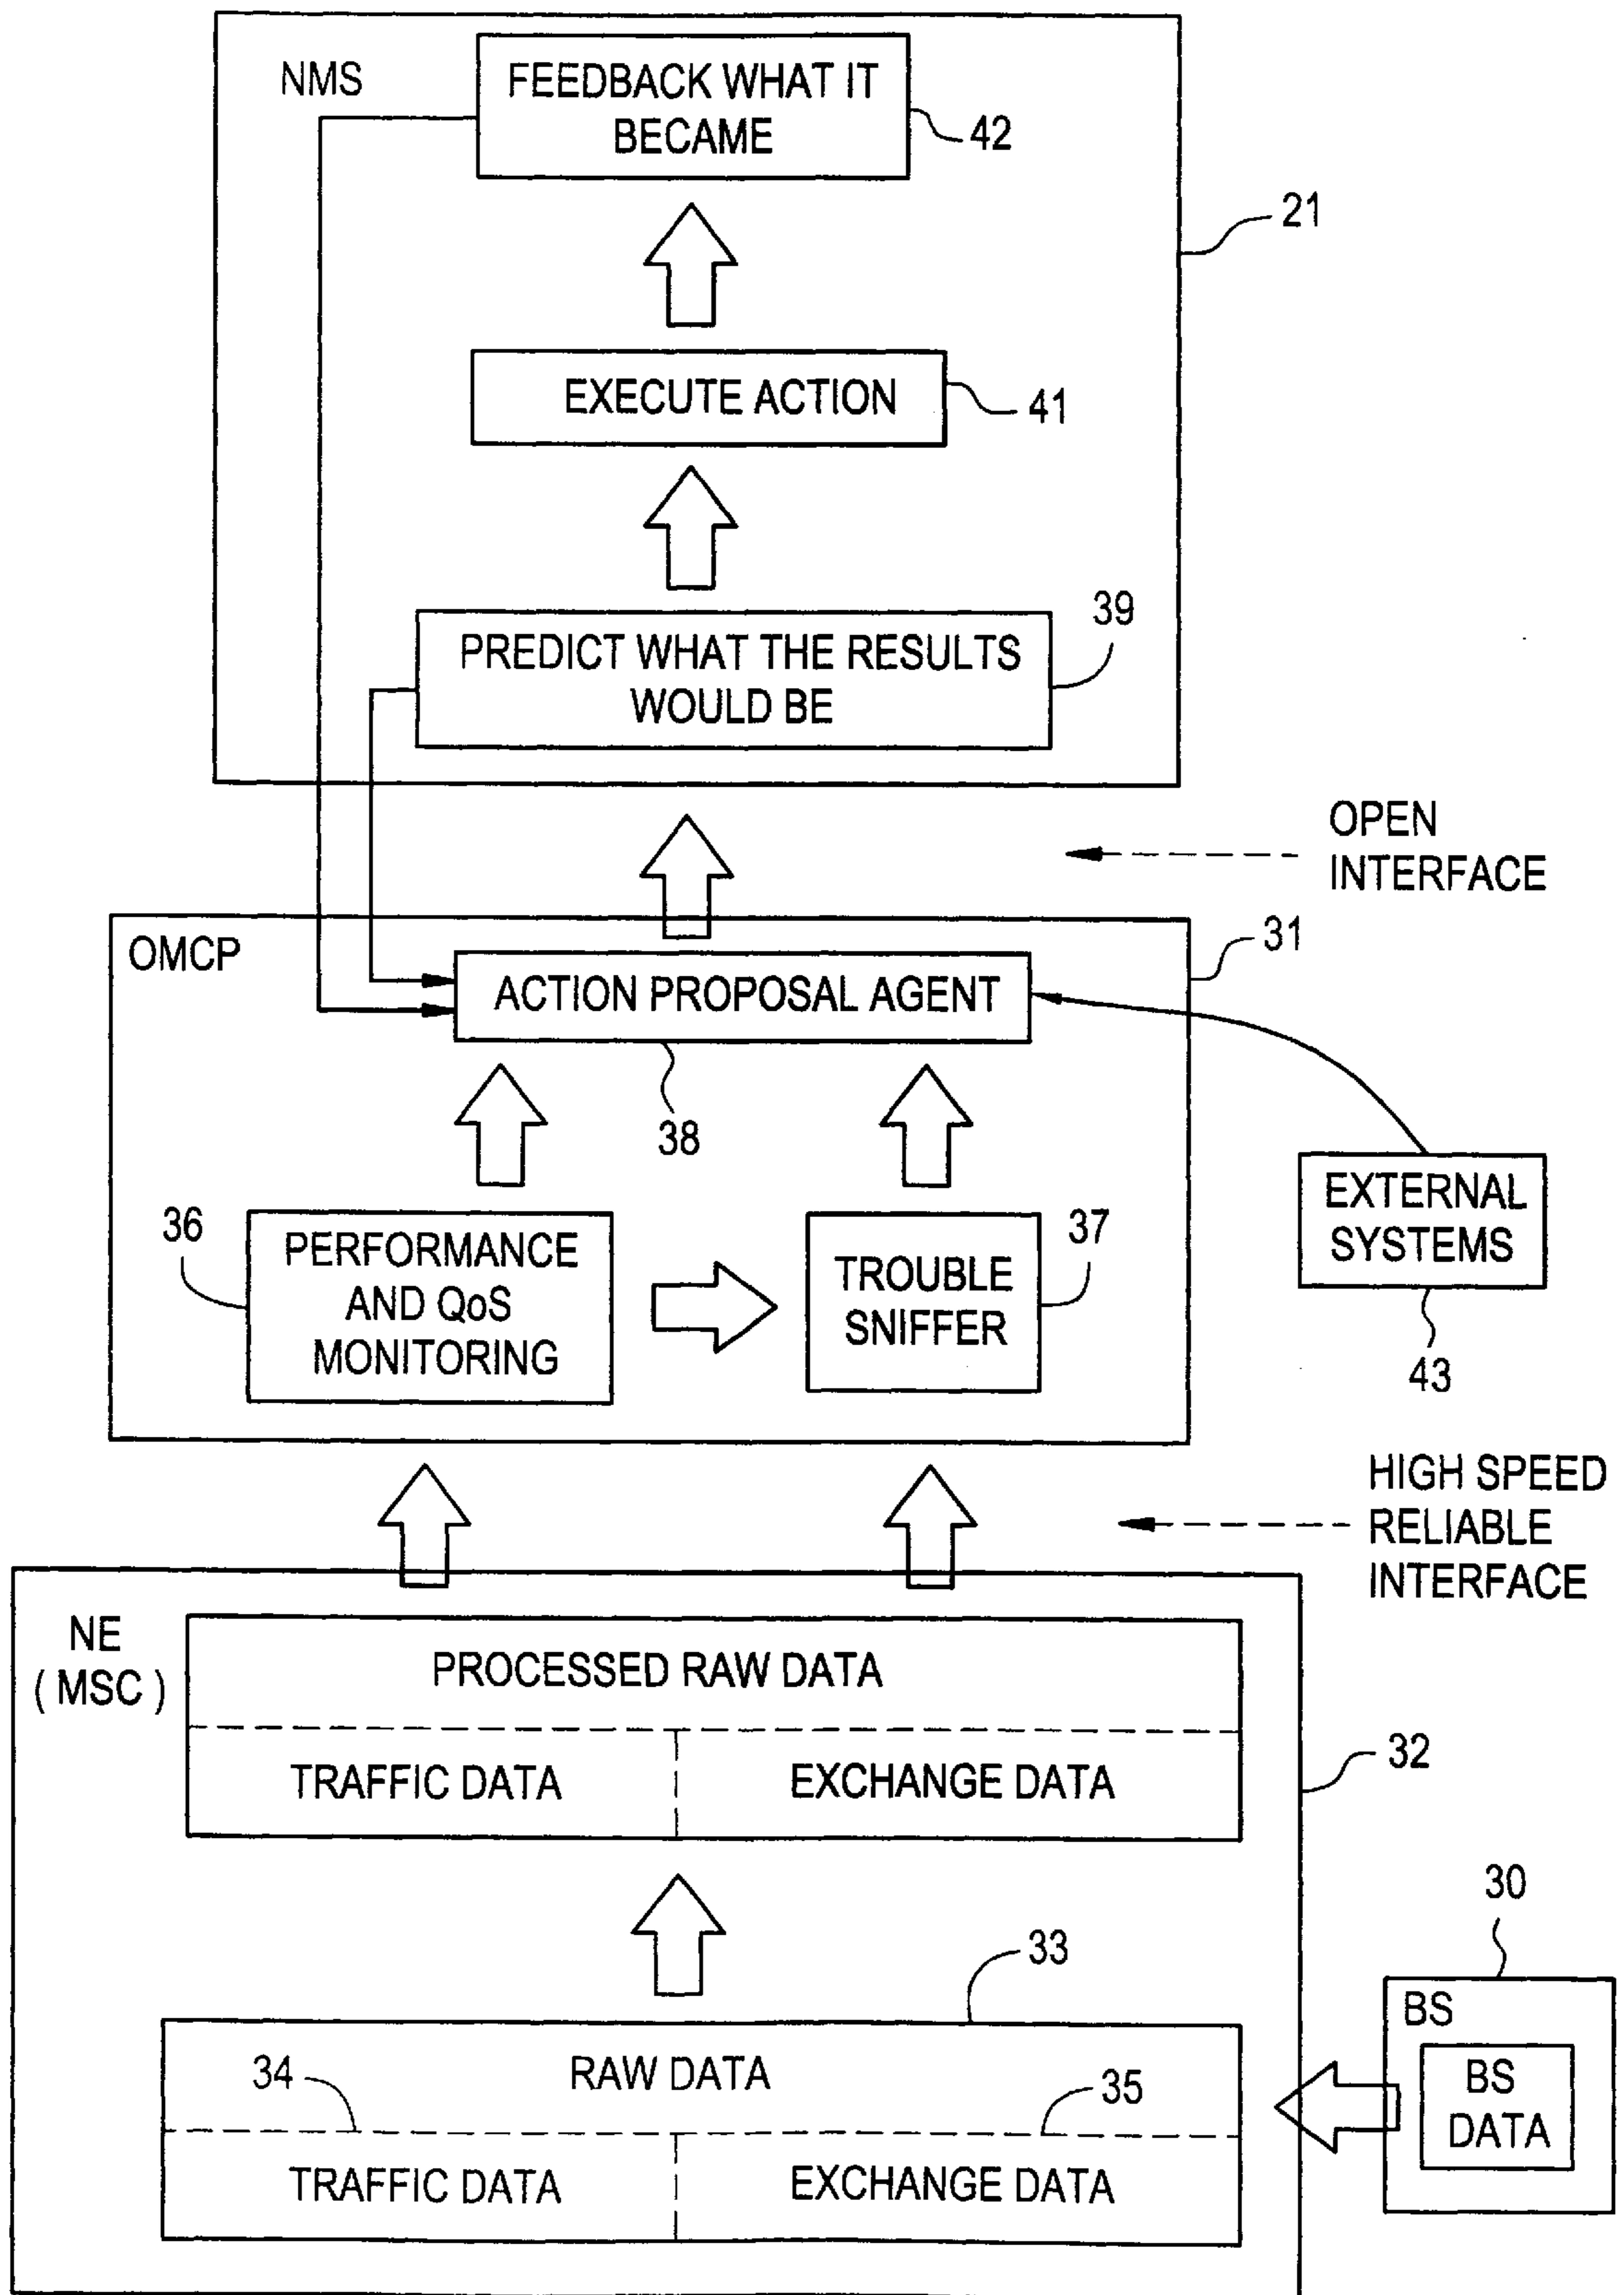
NMS

FEEDBACK WHAT IT BECAME

42

21

EXECUTE ACTION

41

PREDICT WHAT THE RESULTS WOULD BE

39

OPEN INTERFACE

OMCP

31

ACTION PROPOSAL AGENT

38

36

PERFORMANCE AND QoS MONITORING

TROUBLE SNIFFER

37

EXTERNAL SYSTEMS

43

HIGH SPEED RELIABLE INTERFACE

NE (MSC)

PROCESSED RAW DATA

| TRAFFIC DATA | EXCHANGE DATA |
|---|---|

32

30

33

BS

RAW DATA

34

35

| TRAFFIC DATA | EXCHANGE DATA |
|---|---|

BS DATA